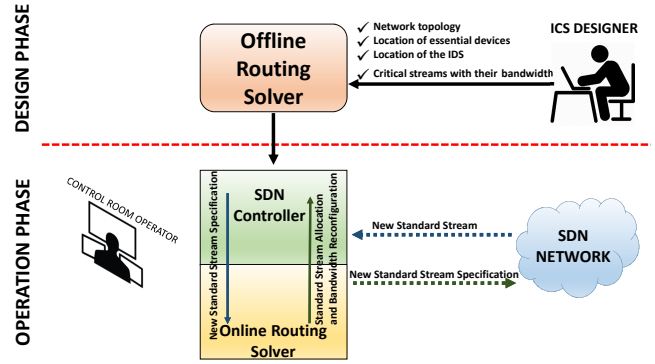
DESIGN PHASE

Offline Routing Solver

✓ Network topology
✓ Location of essential devices
✓ Location of the IDS
✓ Critical streams with their bandwidth

ICS DESIGNER

OPERATION PHASE

CONTROL ROOM OPERATOR

SDN Controller

New Standard Stream Specification

Standard Stream Allocation and Bandwidth Reconfiguration

Online Routing Solver

New Standard Stream

New Standard Stream Specification

SDN NETWORK